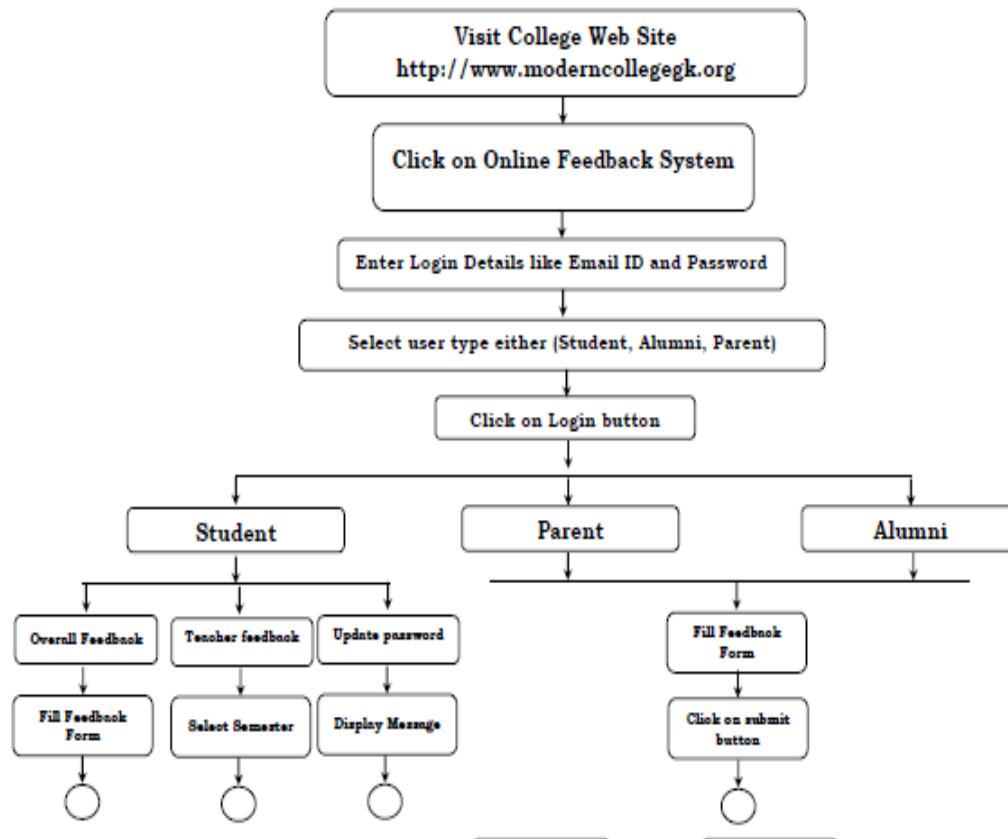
Visit College Web Site
http://www.moderncollegegk.org

Click on Online Feedback System

Enter Login Details like Email ID and Password

Select user type either (Student, Alumni, Parent)

Click on Login button

Student

Parent

Alumni

Overall Feedback

Teacher feedback

Update password

Fill Feedback Form

Select Semester

Display Message

Fill Feedback Form

Click on submit button